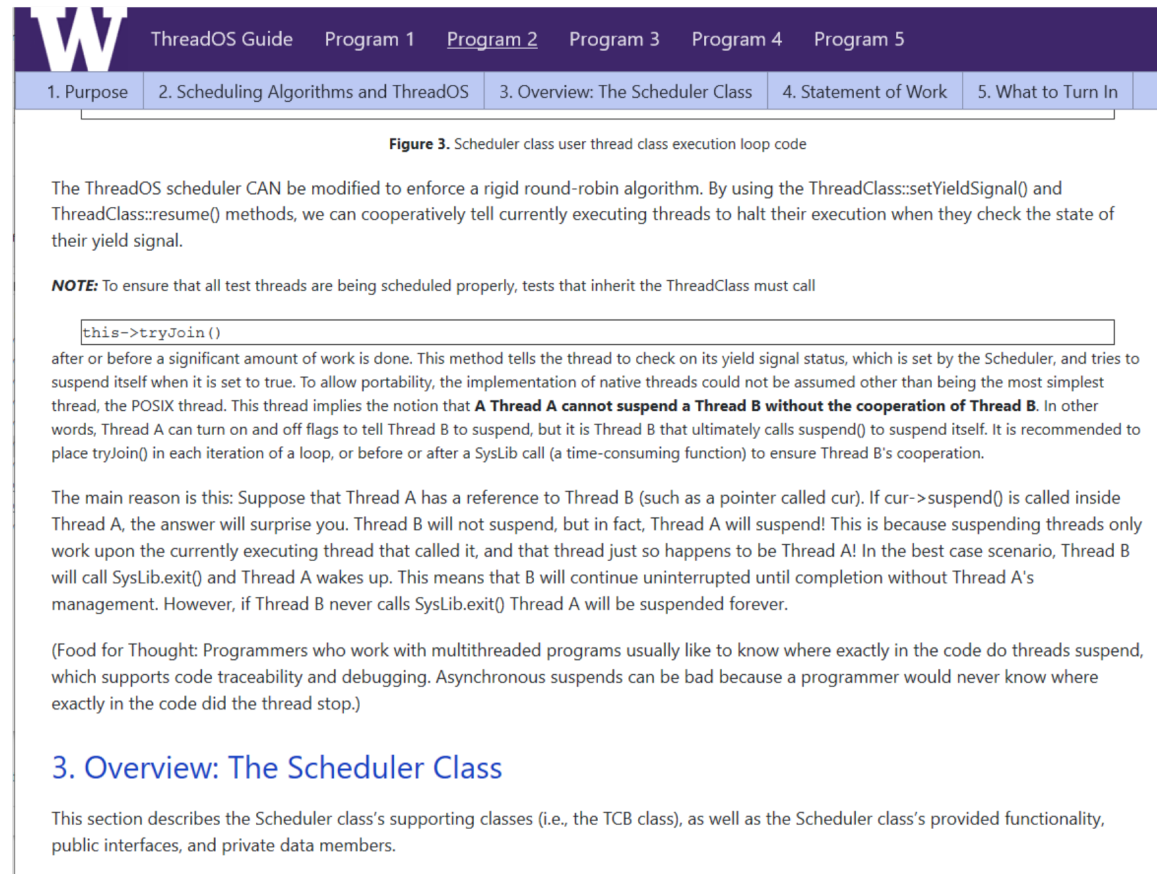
W ThreadOS Guide Program 1 Program 2 Program 3 Program 4 Program 5

1. Purpose | 2. Scheduling Algorithms and ThreadOS | 3. Overview: The Scheduler Class | 4. Statement of Work | 5. What to Turn In

**Figure 3.** Scheduler class user thread class execution loop code

The ThreadOS scheduler CAN be modified to enforce a rigid round-robin algorithm. By using the ThreadClass::setYieldSignal() and ThreadClass::resume() methods, we can cooperatively tell currently executing threads to halt their execution when they check the state of their yield signal.

***NOTE:*** To ensure that all test threads are being scheduled properly, tests that inherit the ThreadClass must call

this->tryJoin()

after or before a significant amount of work is done. This method tells the thread to check on its yield signal status, which is set by the Scheduler, and tries to suspend itself when it is set to true. To allow portability, the implementation of native threads could not be assumed other than being the most simplest thread, the POSIX thread. This thread implies the notion that **A Thread A cannot suspend a Thread B without the cooperation of Thread B**. In other words, Thread A can turn on and off flags to tell Thread B to suspend, but it is Thread B that ultimately calls suspend() to suspend itself. It is recommended to place tryJoin() in each iteration of a loop, or before or after a SysLib call (a time-consuming function) to ensure Thread B's cooperation.

The main reason is this: Suppose that Thread A has a reference to Thread B (such as a pointer called cur). If cur->suspend() is called inside Thread A, the answer will surprise you. Thread B will not suspend, but in fact, Thread A will suspend! This is because suspending threads only work upon the currently executing thread that called it, and that thread just so happens to be Thread A! In the best case scenario, Thread B will call SysLib.exit() and Thread A wakes up. This means that B will continue uninterrupted until completion without Thread A's management. However, if Thread B never calls SysLib.exit() Thread A will be suspended forever.

(Food for Thought: Programmers who work with multithreaded programs usually like to know where exactly in the code do threads suspend, which supports code traceability and debugging. Asynchronous suspends can be bad because a programmer would never know where exactly in the code did the thread stop.)

3. Overview: The Scheduler Class

This section describes the Scheduler class's supporting classes (i.e., the TCB class), as well as the Scheduler class's provided functionality, public interfaces, and private data members.